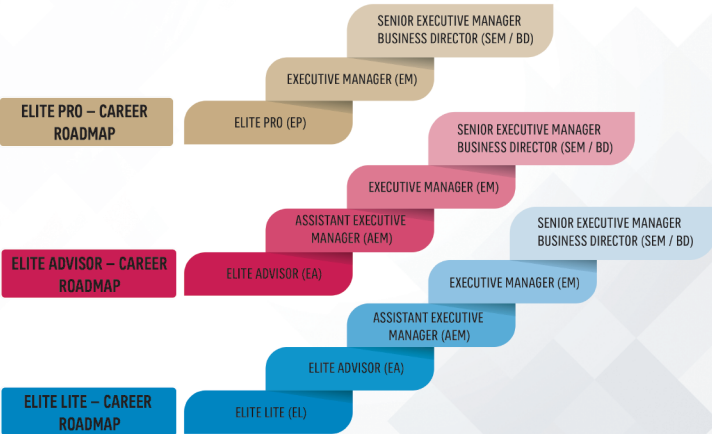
SENIOR EXECUTIVE MANAGER BUSINESS DIRECTOR (SEM / BD)

EXECUTIVE MANAGER (EM)

ELITE PRO – CAREER ROADMAP

ELITE PRO (EP)

SENIOR EXECUTIVE MANAGER BUSINESS DIRECTOR (SEM / BD)

EXECUTIVE MANAGER (EM)

ASSISTANT EXECUTIVE MANAGER (AEM)

ELITE ADVISOR – CAREER ROADMAP

ELITE ADVISOR (EA)

SENIOR EXECUTIVE MANAGER BUSINESS DIRECTOR (SEM / BD)

EXECUTIVE MANAGER (EM)

ASSISTANT EXECUTIVE MANAGER (AEM)

ELITE ADVISOR (EA)

ELITE LITE – CAREER ROADMAP

ELITE LITE (EL)